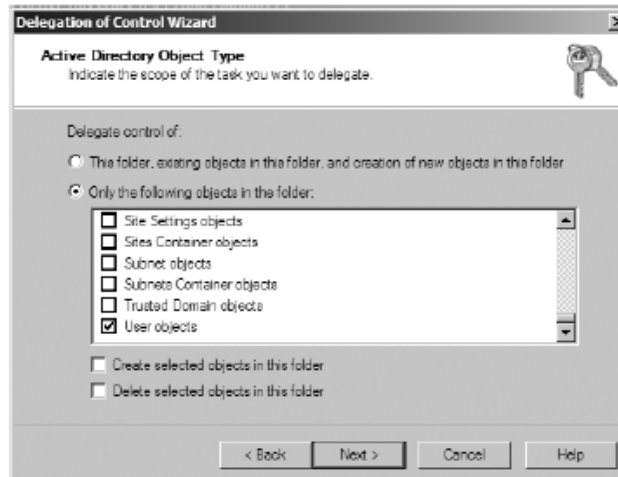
Delegation of Control Wizard

Active Directory Object Type
Indicate the scope of the task you want to delegate.

Delegate control of:

This folder, existing objects in this folder, and creation of new objects in this folder

Only the following objects in the folder:

Site Settings objects
Sites Container objects
Subnet objects
Subnets Container objects
Trusted Domain objects
User objects

Create selected objects in this folder

Delete selected objects in this folder

< Back
Next >
Cancel
Help